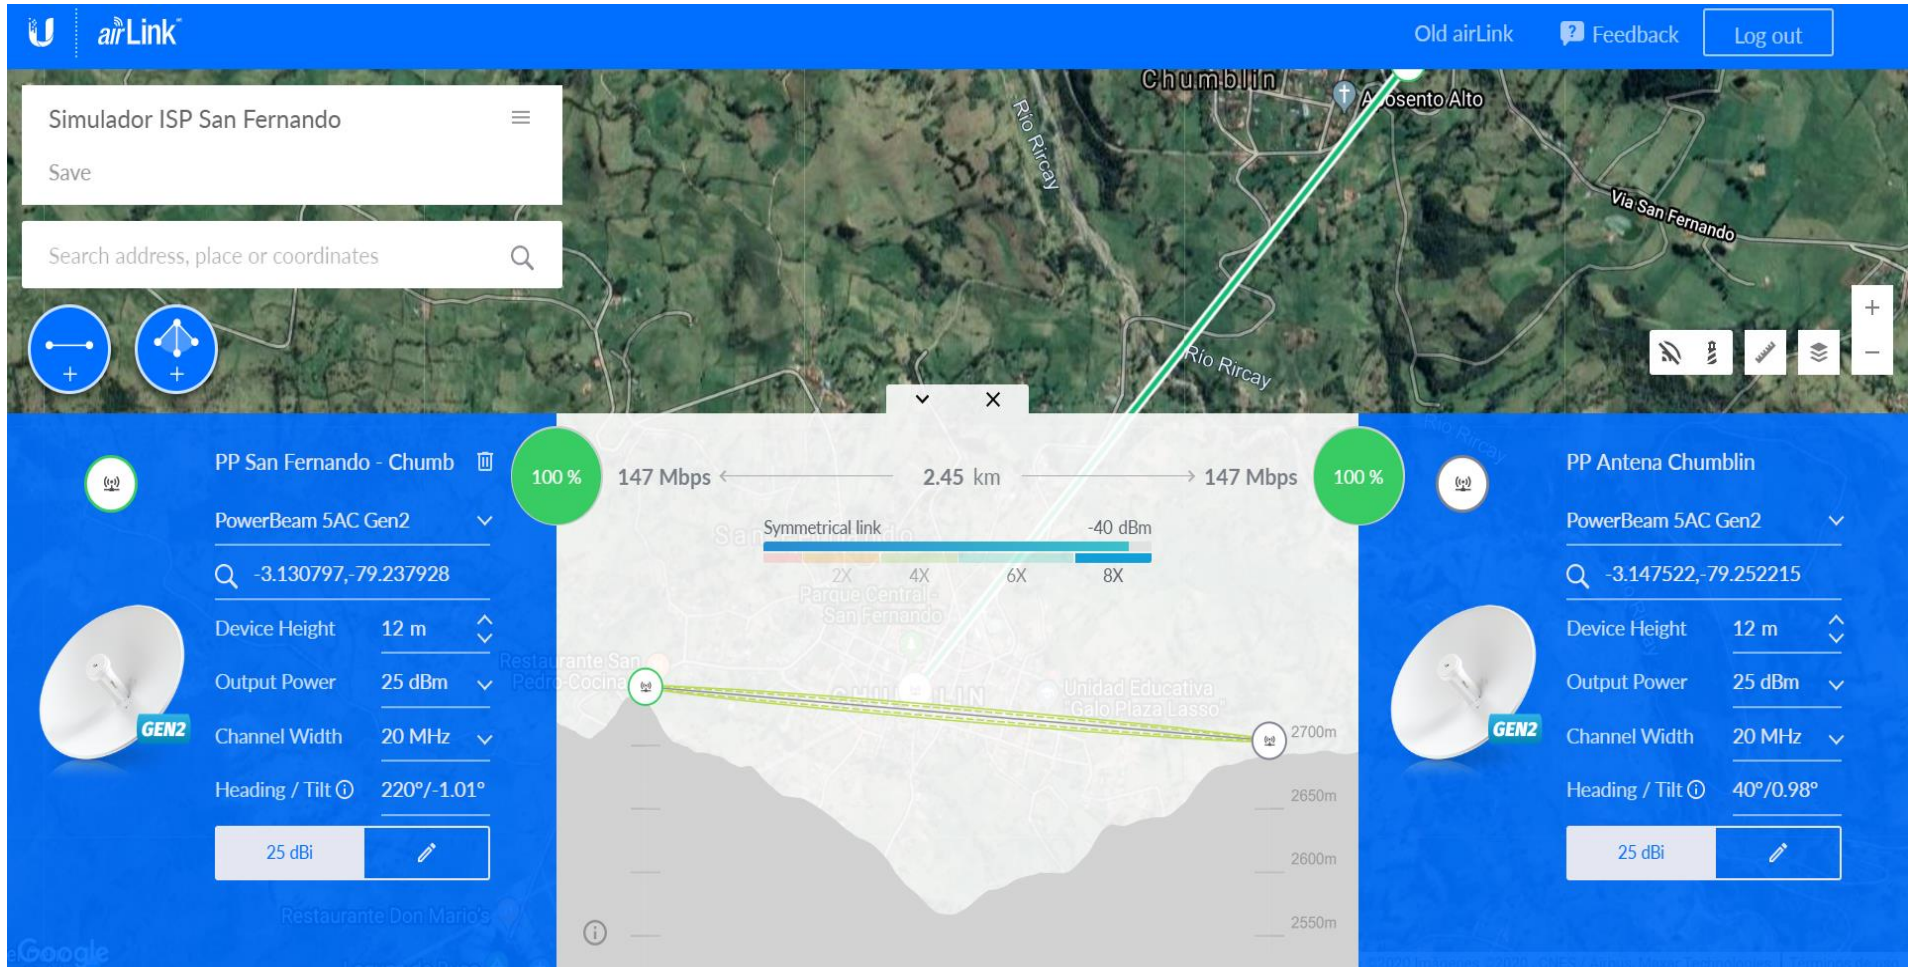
U airLink

Old airLink Feedback Log out

Simulador ISP San Fernando

Save

Search address, place or coordinates

Chumblin
Aposento Alto
Río Rircay
Vía San Fernando
Río Rircay

PP San Fernando - Chumb
PowerBeam 5AC Gen2
-3.130797,-79.237928
Device Height 12 m
Output Power 25 dBm
Channel Width 20 MHz
Heading / Tilt 220°/-1.01°
25 dBi
GEN2

100 % 147 Mbps 2.45 km 147 Mbps 100 %

Symmetrical link -40 dBm
2X 4X 6X 8X

Parque Central San Fernando
Restaurante San Pedro Cocina
Unidad Educativa "Galo Plaza Lasso"
Restaurante Don Mario's

2700m
2650m
2600m
2550m

PP Antena Chumblin
PowerBeam 5AC Gen2
-3.147522,-79.252215
Device Height 12 m
Output Power 25 dBm
Channel Width 20 MHz
Heading / Tilt 40°/0.98°
25 dBi
GEN2

Google